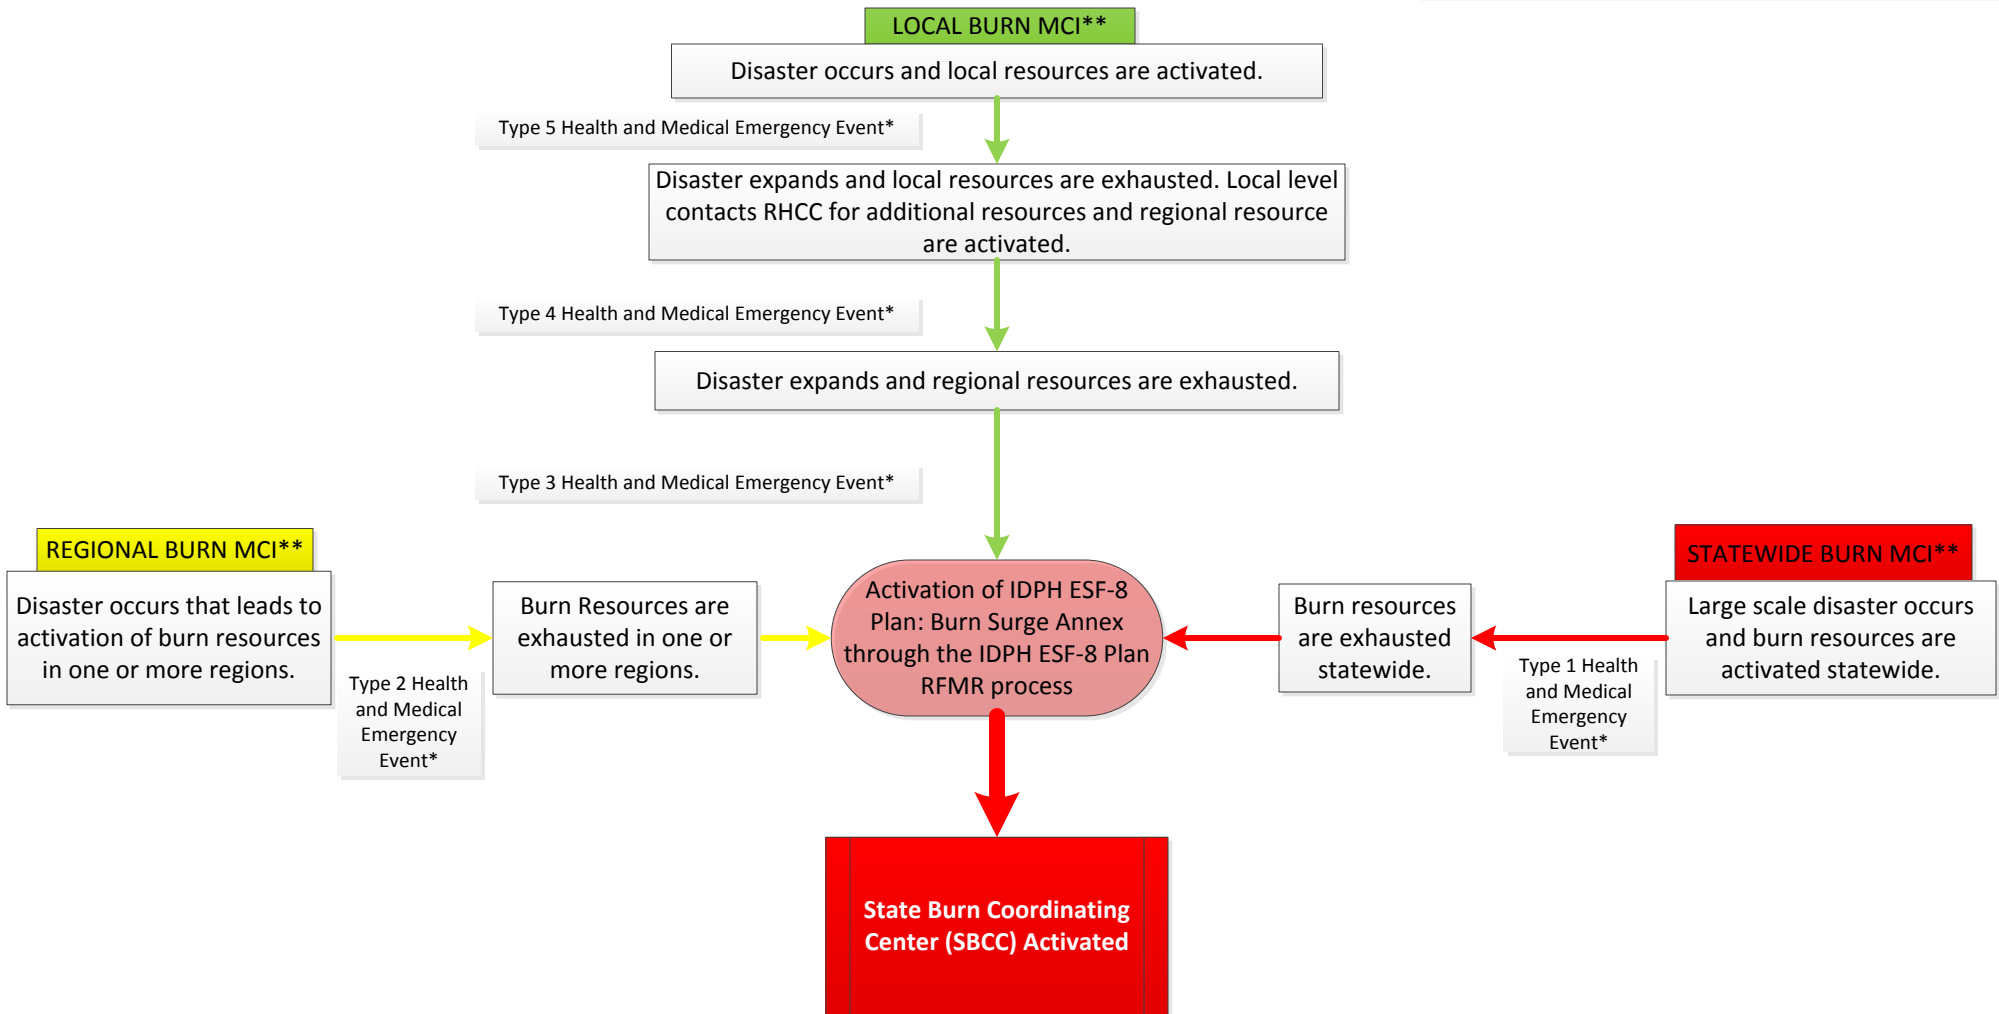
LOCAL BURN MCI**

Disaster occurs and local resources are activated.

Type 5 Health and Medical Emergency Event*

Disaster expands and local resources are exhausted. Local level contacts RHCC for additional resources and regional resource are activated.

Type 4 Health and Medical Emergency Event*

Disaster expands and regional resources are exhausted.

Type 3 Health and Medical Emergency Event*

REGIONAL BURN MCI**

Disaster occurs that leads to activation of burn resources in one or more regions.

Type 2 Health and Medical Emergency Event*

Burn Resources are exhausted in one or more regions.

Activation of IDPH ESF-8 Plan: Burn Surge Annex through the IDPH ESF-8 Plan RFMR process

Burn resources are exhausted statewide.

Type 1 Health and Medical Emergency Event*

STATEWIDE BURN MCI**

Large scale disaster occurs and burn resources are activated statewide.

State Burn Coordinating Center (SBCC) Activated